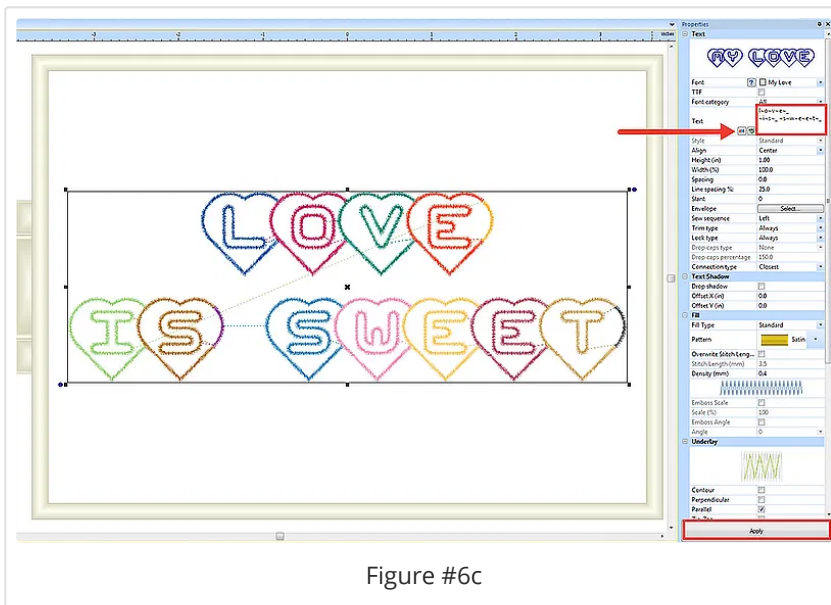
Properties

Text

MY LOVE

| | |
|---|---|
| Font | My Love |
| TTF | |
| Font category | All |
| Text | l~o~v~e~_ ~i~s~_ ~s~w~e~e~t~_ |
| Style | Standard |
| Align | Center |
| Height (in) | 1.00 |
| Width (%) | 100.0 |
| Spacing | 0.0 |
| Line spacing % | 25.0 |
| Slant | 0 |
| Envelope | Select... |
| Sew sequence | Left |
| Trim type | Always |
| Lock type | Always |
| Drop-caps type | None |
| Drop-caps percentage | 150.0 |
| Connection type | Closest |

Text Shadow

| | |
|---|---|
| Drop-shadow | |
| Offset X (in) | 0.0 |
| Offset Y (in) | 0.0 |

Fill

| | |
|---|---|
| Fill Type | Standard |
| Pattern | Satin |
| Overwrite Stitch Leng... | |
| Stitch Length (mm) | 3.5 |
| Density (mm) | 0.4 |
| Emboss Scale | |
| Scale (%) | 100 |
| Emboss Angle | |
| Angle | 0 |

Underlay

| | |
|---|---|
| Contour | |
| Perpendicular | |
| Parallel | ✓ |

Apply

LOVE IS SWEET

Figure #6c